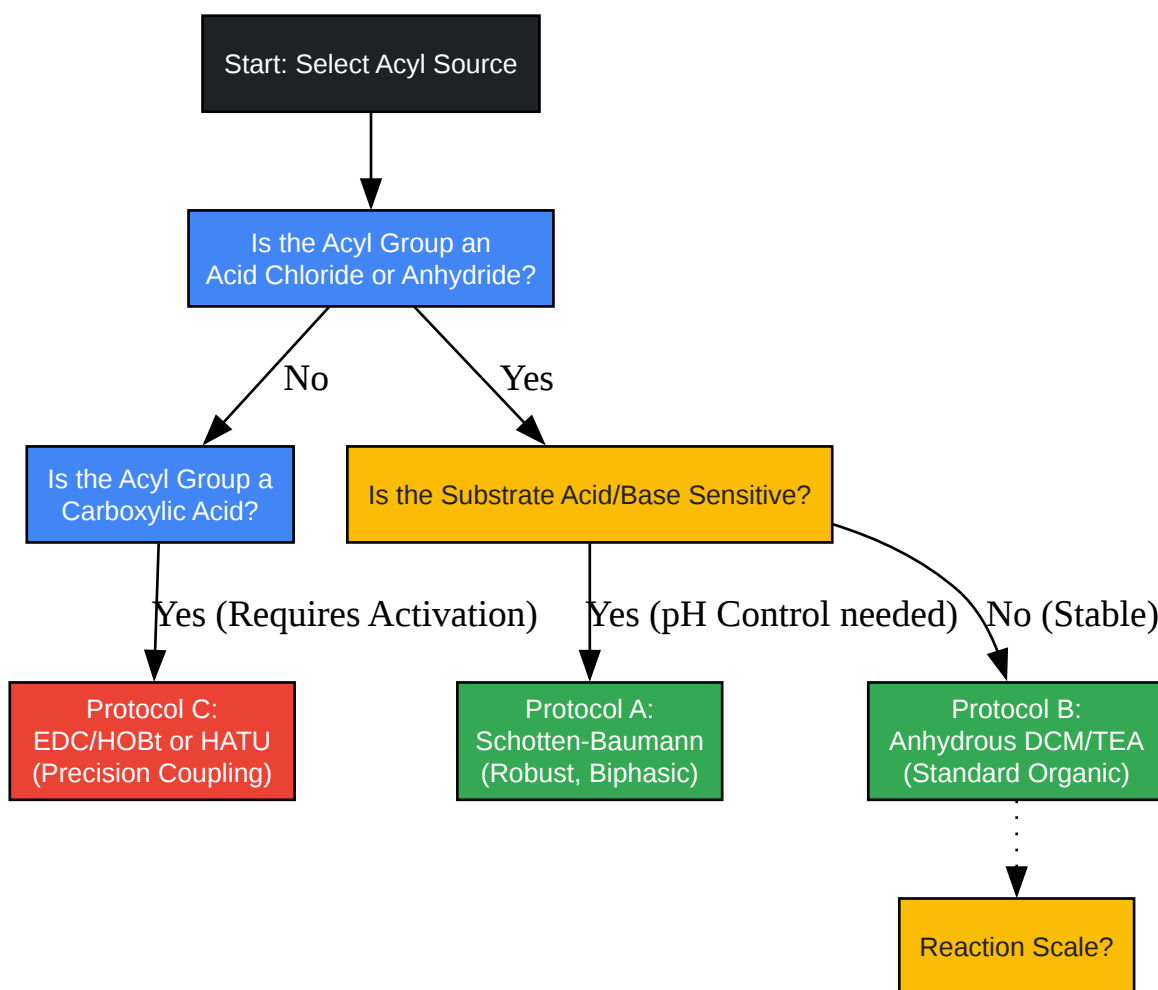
Start: Select Acyl Source

Is the Acyl Group an Acid Chloride or Anhydride?

No

Yes

Is the Acyl Group a Carboxylic Acid?

Is the Substrate Acid/Base Sensitive?

Yes (Requires Activation)

Yes (pH Control needed)

No (Stable)

Protocol C: EDC/HOBt or HATU (Precision Coupling)

Protocol A: Schotten-Baumann (Robust, Biphasic)

Protocol B: Anhydrous DCM/TEA (Standard Organic)

Reaction Scale?